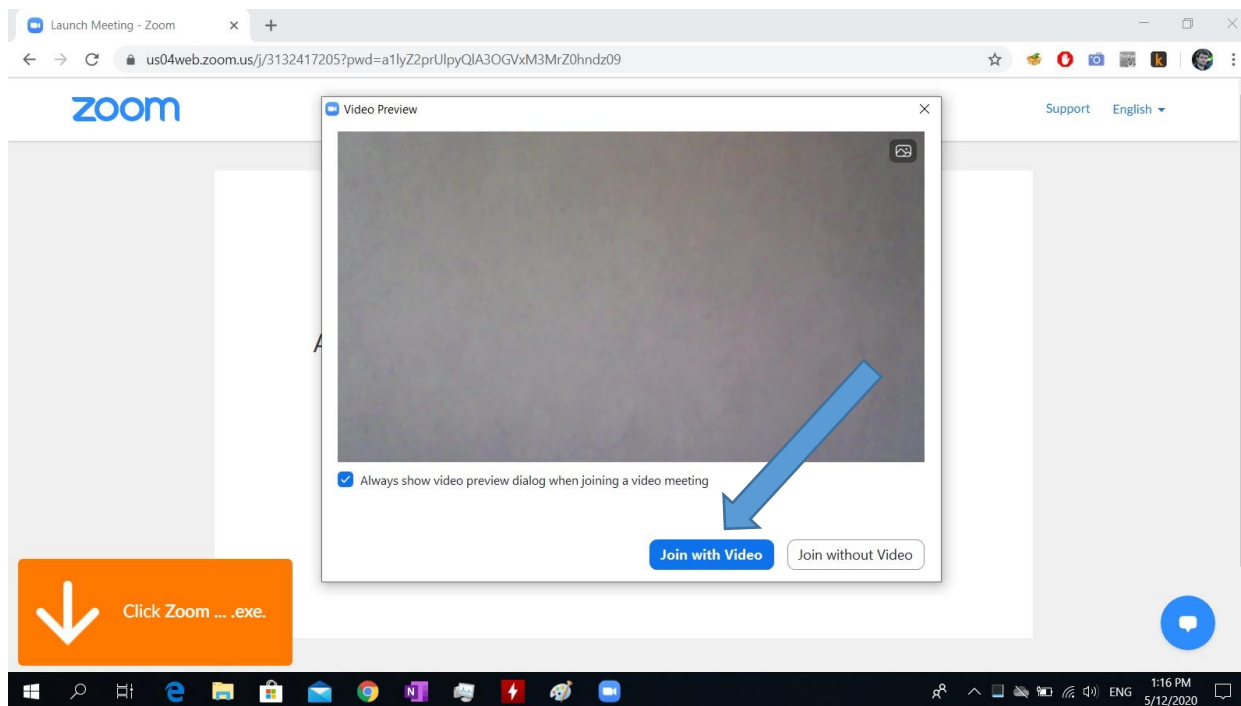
Launch Meeting - Zoom
us04web.zoom.us/j/3132417205?pwd=a1lyZ2prUlpyQlA3OGVxM3MrZ0hndz09
zoom
Support English
Video Preview
A
Always show video preview dialog when joining a video meeting
Join with Video
Join without Video
Click Zoom ... .exe.
ENG
1:16 PM
5/12/2020